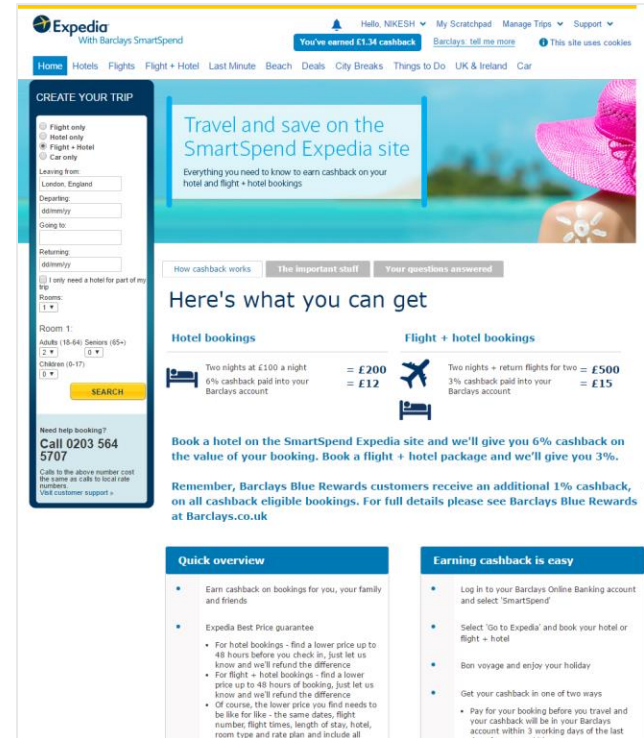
Expedia
With Barclays SmartSpend

Hello, NIKESH My Scratchpad Manage Trips Support
You've earned £1.34 cashback Barclays: tell me more This site uses cookies

Home Hotels Flights Flight + Hotel Last Minute Beach Deals City Breaks Things to Do UK & Ireland Car

CREATE YOUR TRIP
Flight only
Hotel only
Flight + Hotel
Car only
Leaving from:
London, England
Departing:
dd/mm/yy
Going to:
Returning:
dd/mm/yy
I only need a hotel for part of my trip
Rooms:
1
Room 1:
Adults (18-64) Seniors (65+)
2 0
Children (0-17)
0
SEARCH

Need help booking?
Call 0203 564 5707
Calls to the above number cost the same as calls to local rate numbers.
Visit customer support »

Travel and save on the SmartSpend Expedia site
Everything you need to know to earn cashback on your hotel and flight + hotel bookings

How cashback works The important stuff Your questions answered

Here's what you can get

Hotel bookings
Two nights at £100 a night = £200
6% cashback paid into your Barclays account = £12

Flight + hotel bookings
Two nights + return flights for two = £500
3% cashback paid into your Barclays account = £15

Book a hotel on the SmartSpend Expedia site and we'll give you 6% cashback on the value of your booking. Book a flight + hotel package and we'll give you 3%.

Remember, Barclays Blue Rewards customers receive an additional 1% cashback, on all cashback eligible bookings. For full details please see Barclays Blue Rewards at Barclays.co.uk

Quick overview
Earn cashback on bookings for you, your family and friends
Expedia Best Price guarantee
For hotel bookings - find a lower price up to 48 hours before you check in, just let us know and we'll refund the difference
For flight + hotel bookings - find a lower price up to 48 hours of booking, just let us know and we'll refund the difference
Of course, the lower price you find needs to be like for like - the same dates, flight number, flight times, length of stay, hotel, room type and rate plan and include all

Earning cashback is easy
Log in to your Barclays Online Banking account and select 'SmartSpend'
Select 'Go to Expedia' and book your hotel or flight + hotel
Bon voyage and enjoy your holiday
Get your cashback in one of two ways
Pay for your booking before you travel and your cashback will be in your Barclays account within 3 working days of the last